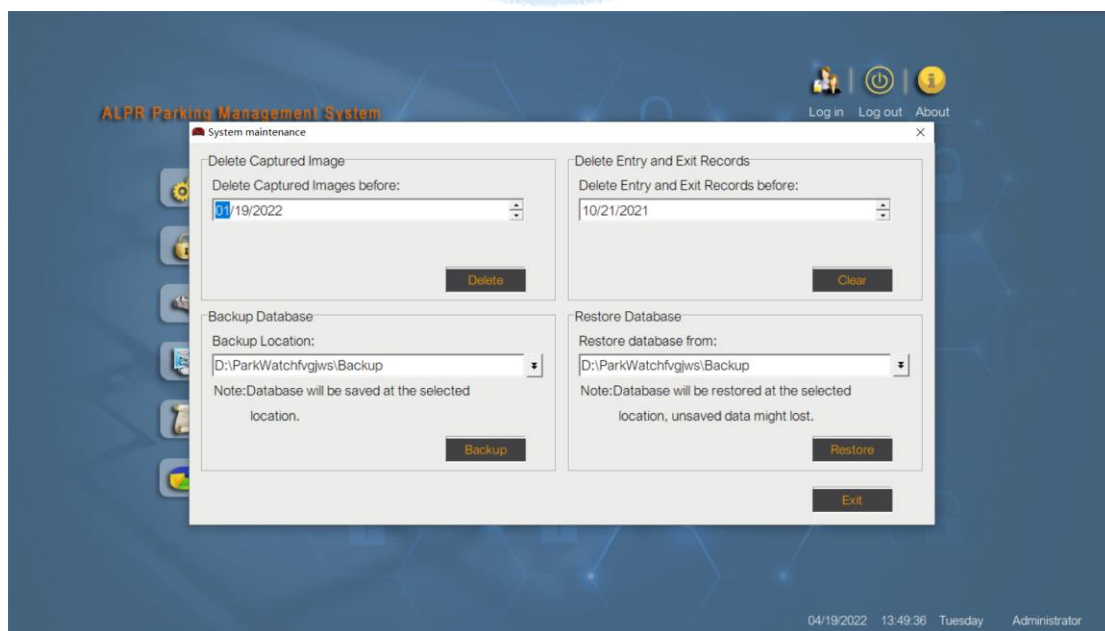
ALPR Parking Management System

Log in Log out About

System maintenance

×

Delete Captured Image

Delete Captured Images before:

01/19/2022

Delete

Delete Entry and Exit Records

Delete Entry and Exit Records before:

10/21/2021

Clear

Backup Database

Backup Location:

D:\ParkWatchfvgjws\Backup

Note:Database will be saved at the selected location.

Backup

Restore Database

Restore database from:

D:\ParkWatchfvgjws\Backup

Note:Database will be restored at the selected location, unsaved data might lost.

Restore

Exit

04/19/2022 13:49:36 Tuesday Administrator